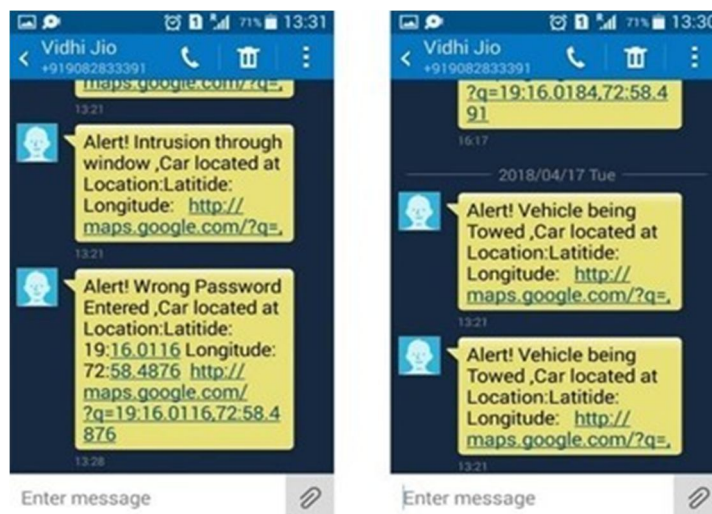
71% 13:31

Vidhi Jio
+919082833391

maps.google.com/?q=,

13:21

Alert! Intrusion through window ,Car located at Location:Latitide: Longitude: http://maps.google.com/?q=,

13:21

Alert! Wrong Password Entered ,Car located at Location:Latitide: 19:16.0116 Longitude: 72:58.4876 http://maps.google.com/?q=19:16.0116,72:58.4876

13:28

Enter message

71% 13:30

Vidhi Jio
+919082833391

?q=19:16.0184,72:58.491

16:17

2018/04/17 Tue

Alert! Vehicle being Towed ,Car located at Location:Latitide: Longitude: http://maps.google.com/?q=,

13:21

Alert! Vehicle being Towed ,Car located at Location:Latitide: Longitude: http://maps.google.com/?q=,

13:21

Enter message